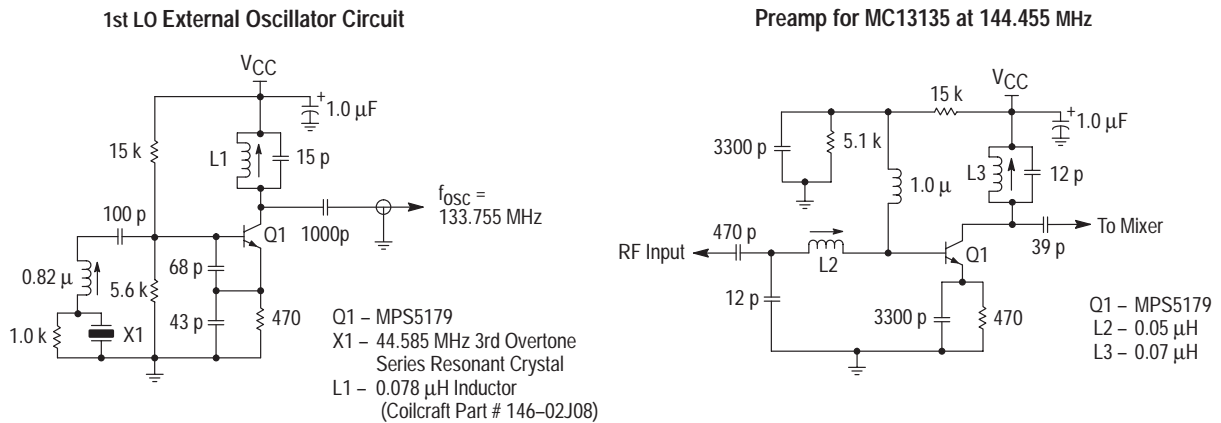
1st LO External Oscillator Circuit

$V_{CC}$

1.0 µF

15 k

L1

15 p

$f_{OSC}$ = 133.755 MHz

100 p

Q1

1000p

0.82 µ

68 p

5.6 k

43 p

470

1.0 k

X1

Q1 – MPS5179
X1 – 44.585 MHz 3rd Overtone Series Resonant Crystal
L1 – 0.078 µH Inductor (Coilcraft Part # 146–02J08)

Preamp for MC13135 at 144.455 MHz

$V_{CC}$

15 k

1.0 µF

3300 p

5.1 k

L3

12 p

1.0 µ

To Mixer

470 p

RF Input

L2

Q1

39 p

12 p

3300 p

470

Q1 – MPS5179
L2 – 0.05 µH
L3 – 0.07 µH